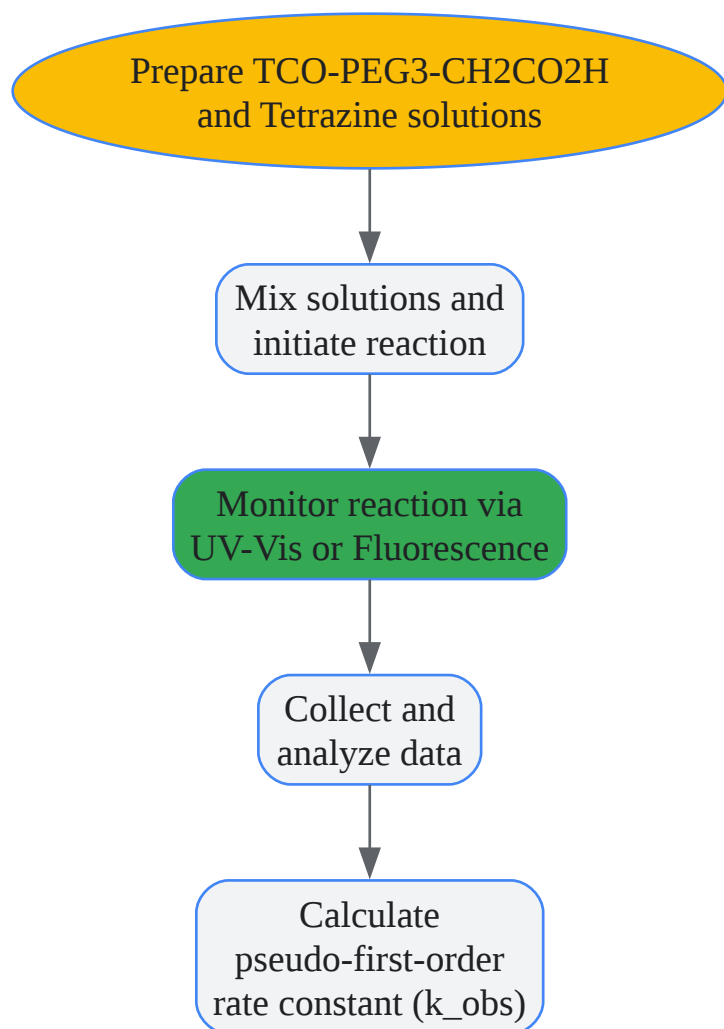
Prepare TCO-PEG3-CH2CO2H and Tetrazine solutions

Mix solutions and initiate reaction

Monitor reaction via UV-Vis or Fluorescence

Collect and analyze data

Calculate pseudo-first-order rate constant (k_obs)